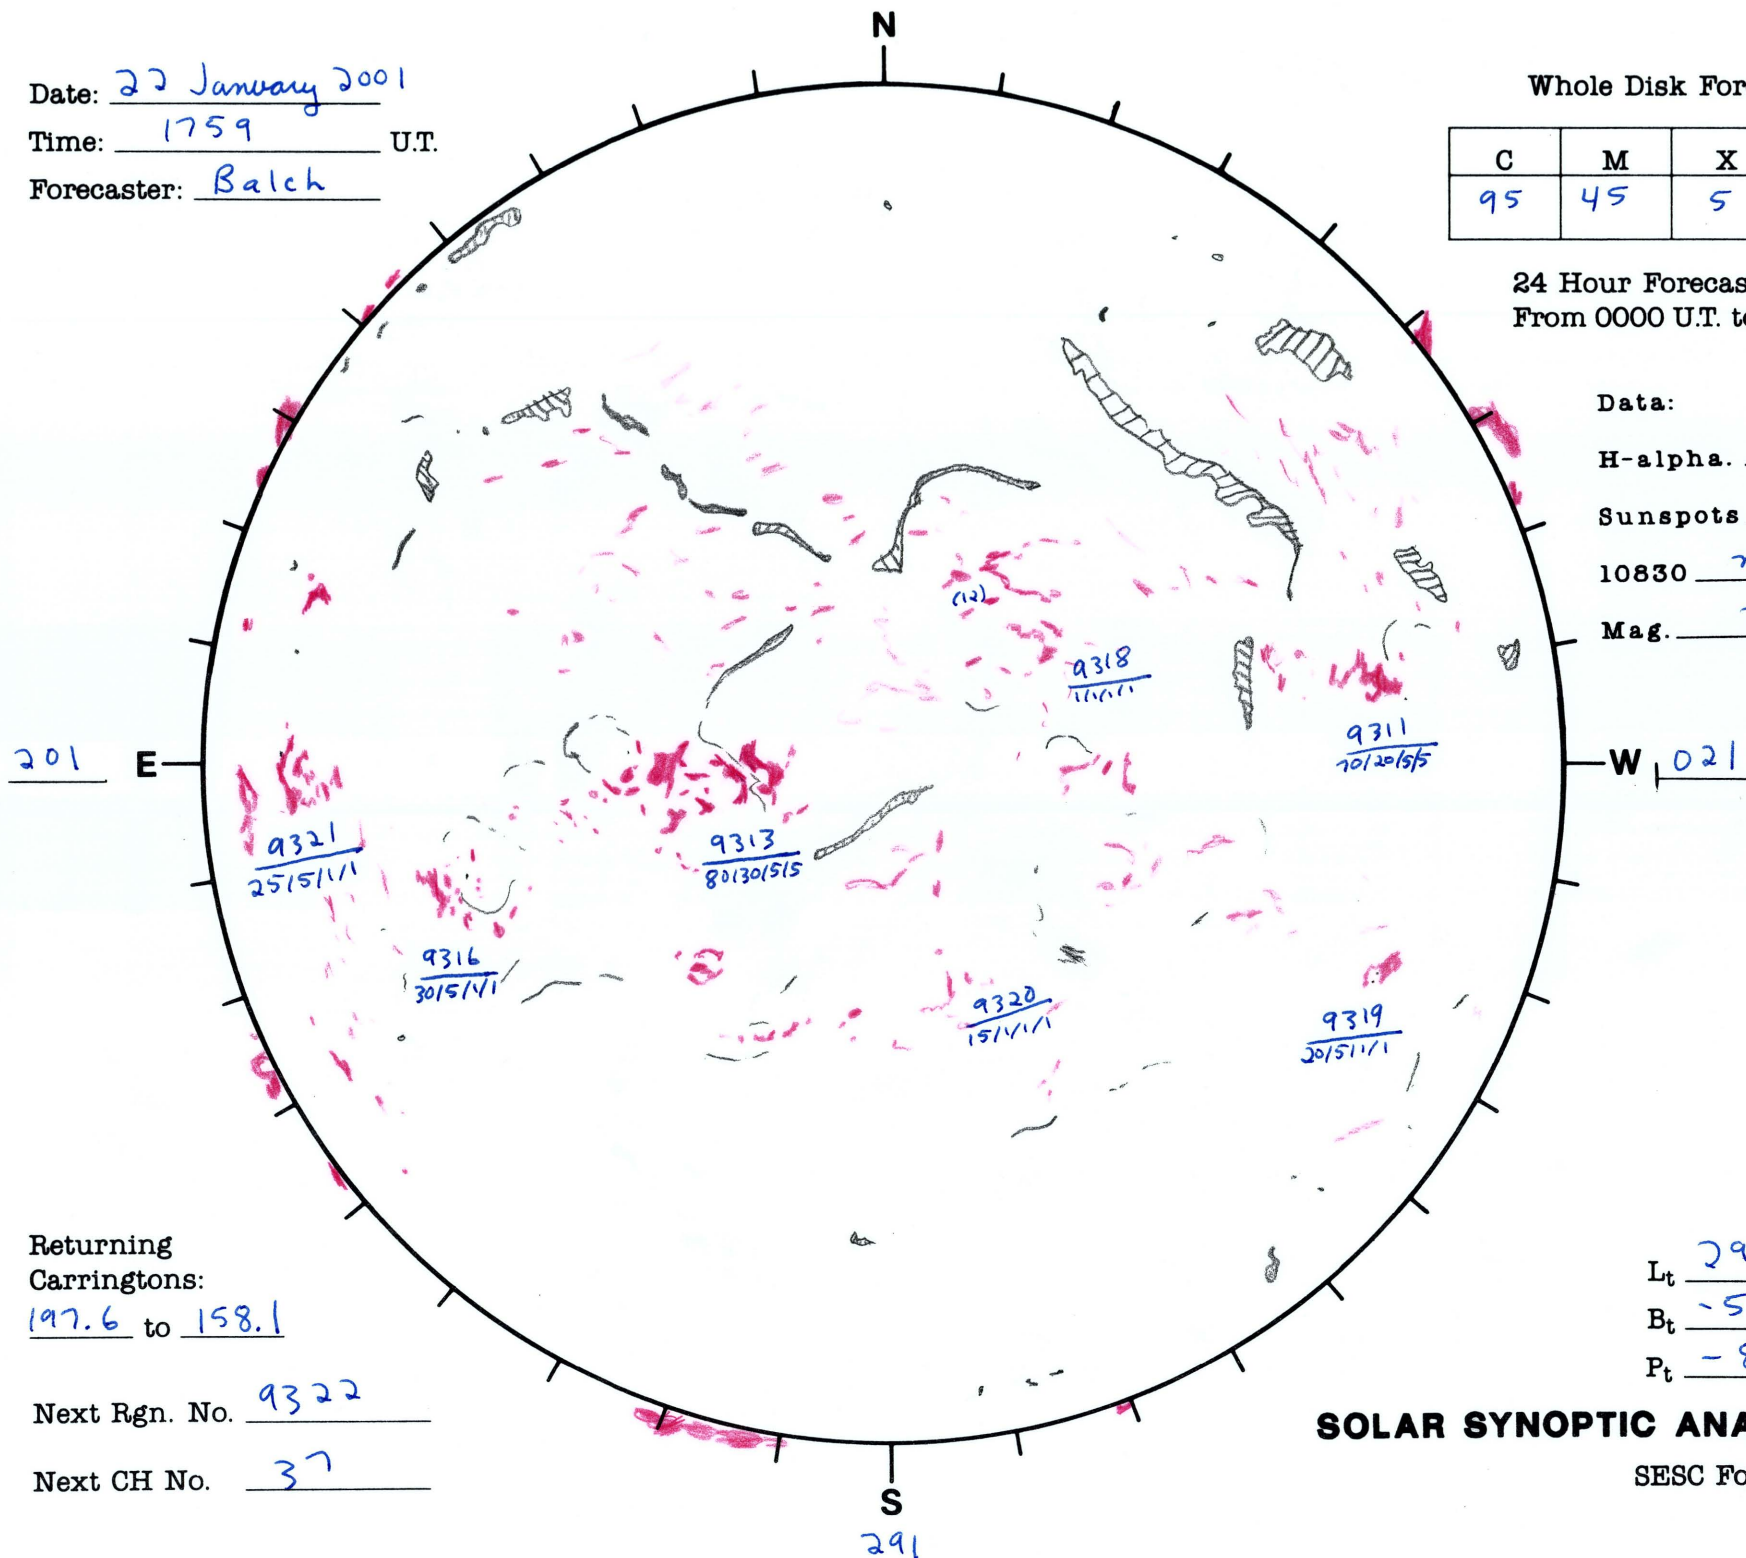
N

Date: 22 January 2001
Time: 1759 U.T.
Forecaster: Balch

Whole Disk For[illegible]

| C | M | X |
|---|---|---|
| 95 | 45 | 5 |

24 Hour Forecas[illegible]
From 0000 U.T. t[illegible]

Data:
H-alpha. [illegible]
Sunspots
10830 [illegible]
Mag. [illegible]

(12)

9318
1/1/1/1

9311
70/20/5/5

201 E

W 021

9321
25/5/1/1

9313
80/30/5/5

9316
30/5/1/1

9320
15/1/1/1

9319
20/5/1/1

Returning Carringtons:
197.6 to 158.1

Next Rgn. No. 9322

Next CH No. 37

$L_t$ 29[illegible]
$B_t$ -5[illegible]
$P_t$ -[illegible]

SOLAR SYNOPTIC ANA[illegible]

SESC Fo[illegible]

S
291